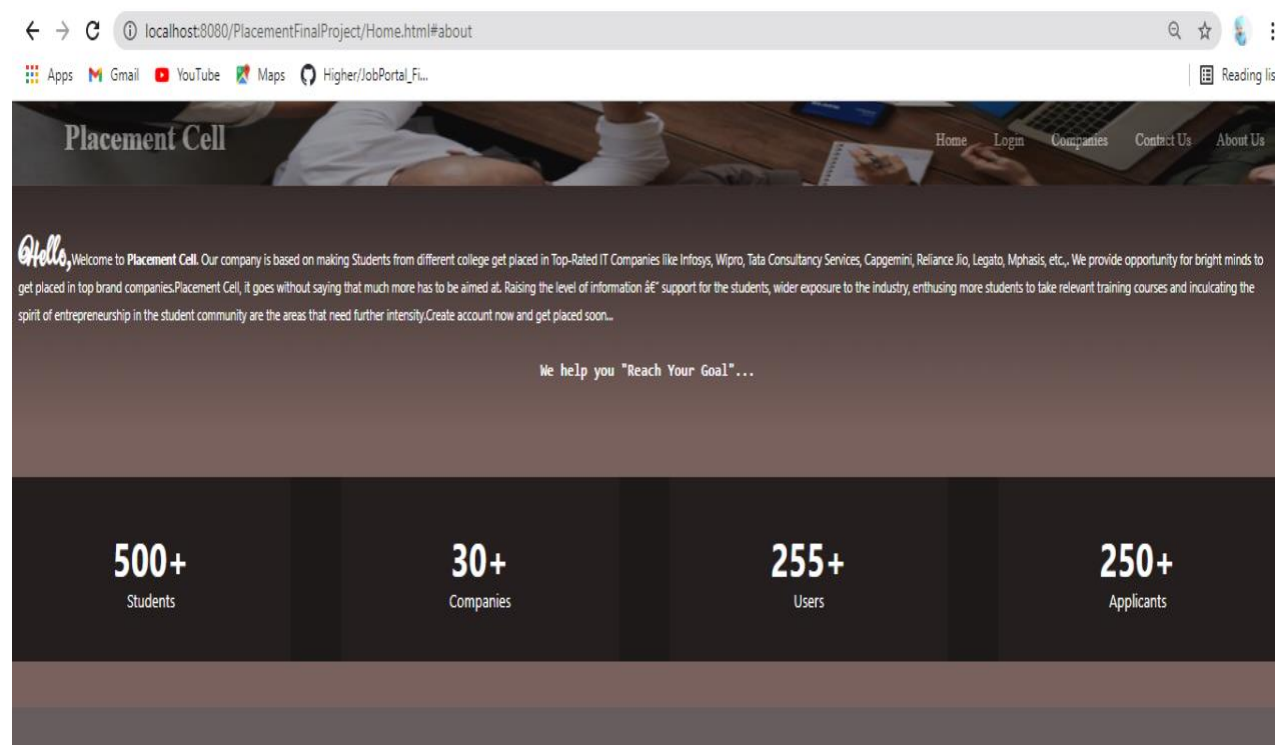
localhost:8080/PlacementFinalProject/Home.html#about

Apps Gmail YouTube Maps Higher/JobPortal_Fi...

Reading lis

Placement Cell

Home Login Companies Contact Us About Us

Hello, Welcome to **Placement Cell**. Our company is based on making Students from different college get placed in Top-Rated IT Companies like Infosys, Wipro, Tata Consultancy Services, Capgemini, Reliance Jio, Legato, Mphasis, etc.,. We provide opportunity for bright minds to get placed in top brand companies.Placement Cell, it goes without saying that much more has to be aimed at. Raising the level of information â€" support for the students, wider exposure to the industry, enthusing more students to take relevant training courses and inculcating the spirit of entrepreneurship in the student community are the areas that need further intensity.Create account now and get placed soon...

We help you "Reach Your Goal"...

500+
Students

30+
Companies

255+
Users

250+
Applicants